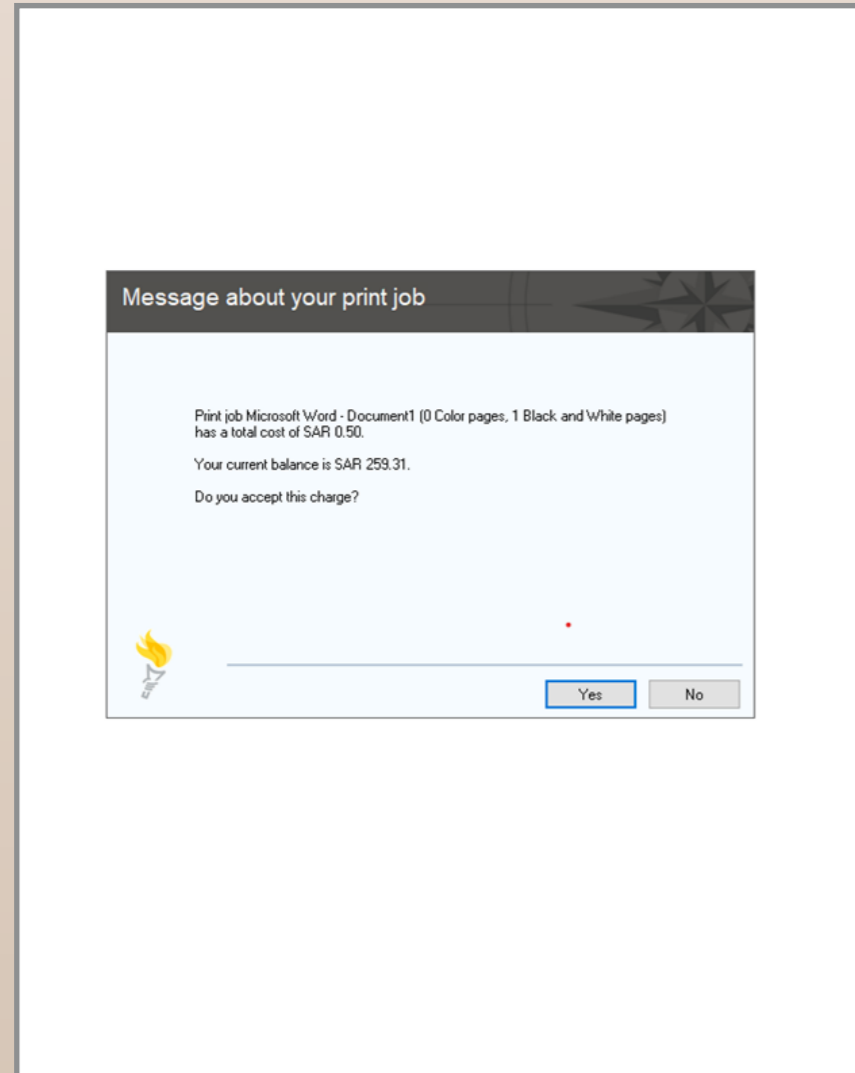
Message about your print job

Print job Microsoft Word - Document1 (0 Color pages, 1 Black and White pages) has a total cost of SAR 0.50.

Your current balance is SAR 259.31.

Do you accept this charge?

Yes

No